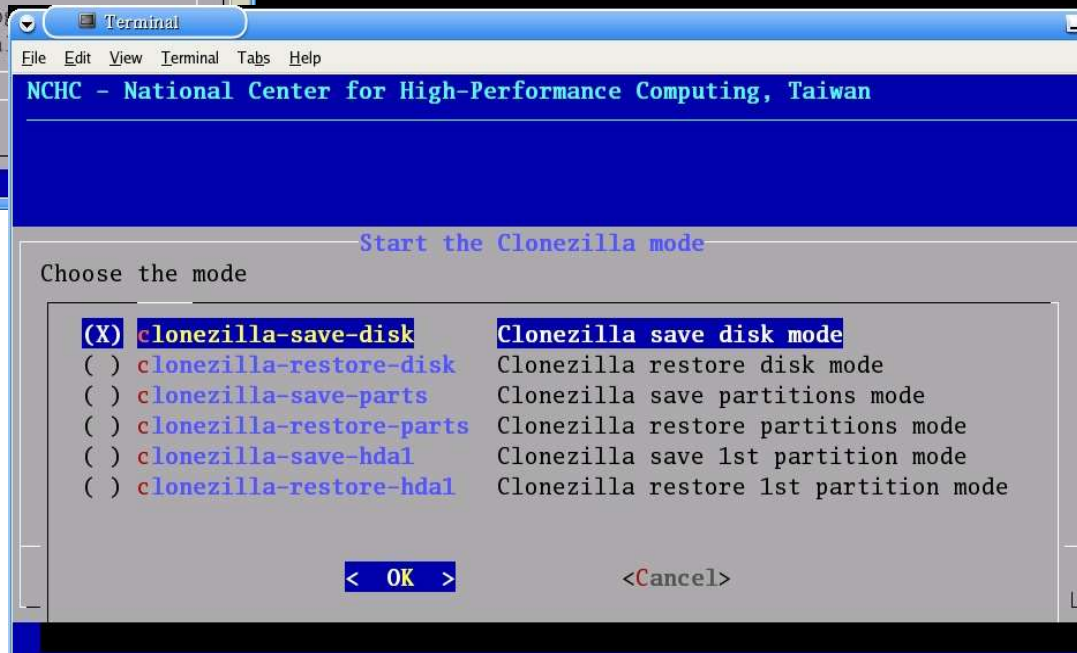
Terminal

File Edit View Terminal Tabs Help

NCHC - National Center for High-Performance Computing, Taiwan

Start the Clonezilla mode

Choose the mode

(X) clonezilla-save-disk Clonezilla save disk mode
( ) clonezilla-restore-disk Clonezilla restore disk mode
( ) clonezilla-save-parts Clonezilla save partitions mode
( ) clonezilla-restore-parts Clonezilla restore partitions mode
( ) clonezilla-save-hda1 Clonezilla save 1st partition mode
( ) clonezilla-restore-hda1 Clonezilla restore 1st partition mode

< OK > <Cancel>